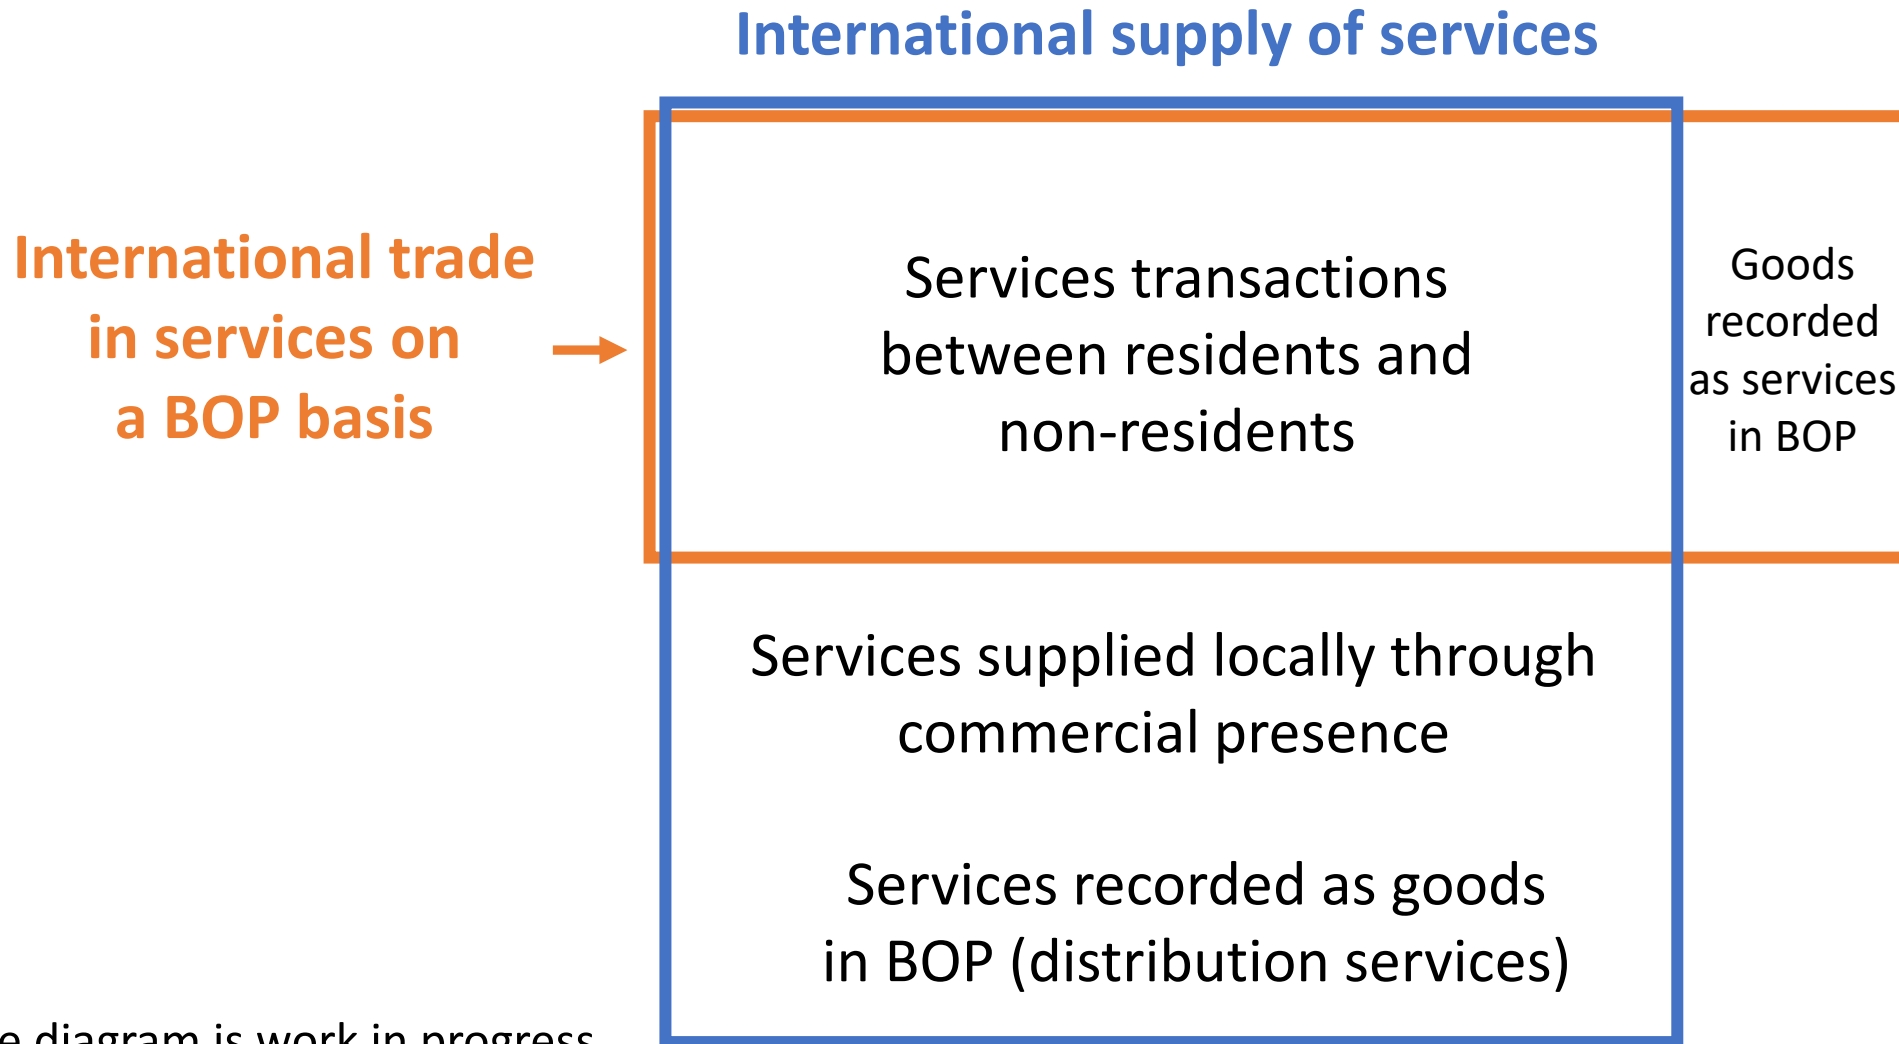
International supply of services

International trade in services on a BOP basis

Services transactions between residents and non-residents

Goods recorded as services in BOP

Services supplied locally through commercial presence

Services recorded as goods in BOP (distribution services)

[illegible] diagram is work in progress